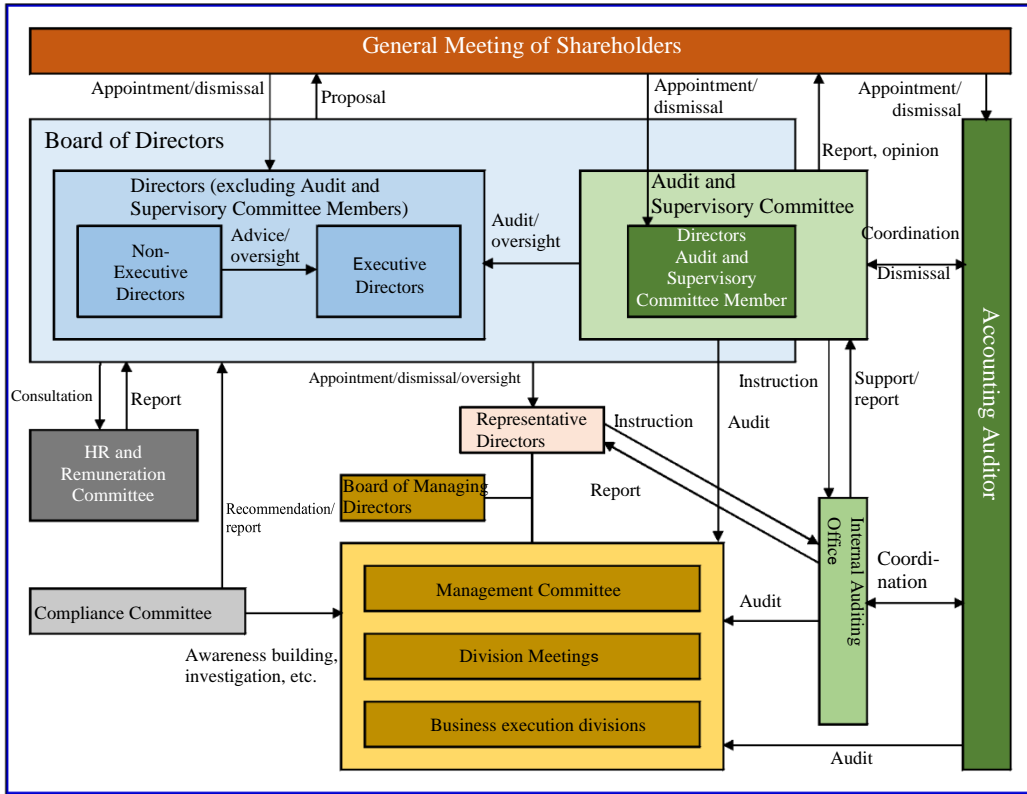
General Meeting of Shareholders

Appointment/dismissal

Proposal

Appointment/ dismissal

Appointment/ dismissal

Board of Directors

Report, opinion

Directors (excluding Audit and Supervisory Committee Members)

Non-Executive Directors

Advice/ oversight

Executive Directors

Audit/ oversight

Audit and Supervisory Committee

Directors Audit and Supervisory Committee Member

Coordination

Dismissal

Accounting Auditor

Consultation

Report

Appointment/dismissal/oversight

Instruction

Support/ report

HR and Remuneration Committee

Representative Directors

Instruction

Audit

Report

Board of Managing Directors

Recommendation/ report

Internal Auditing Office

Coordi-nation

Compliance Committee

Management Committee

Audit

Awareness building, investigation, etc.

Division Meetings

Business execution divisions

Audit